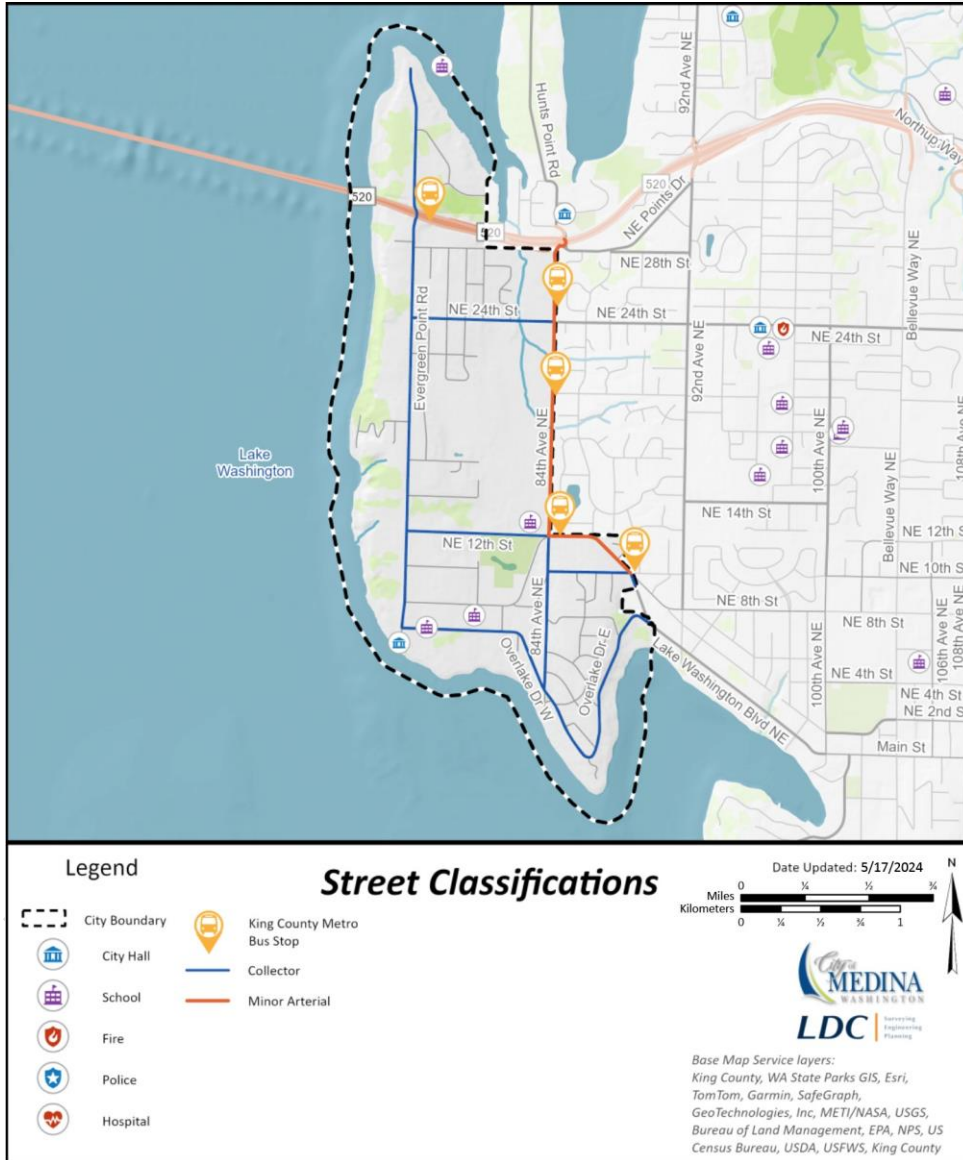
Hunts Point Rd
92nd Ave NE
Northup Way
520
NE Points Dr
520
520
NE 28th St
NE 24th St
NE 24th St
NE 24th St
Bellevue Way NE
Evergreen Point Rd
92nd Ave NE
Lake Washington
84th Ave NE
100th Ave NE
Bellevue Way NE
108th Ave NE
NE 14th St
NE 12th St
NE 12th St
NE 10th St
NE 8th St
NE 8th St
84th Ave NE
Overlake Dr E
Overlake Dr W
Lake Washington Blvd NE
100th Ave NE
NE 4th St
106th Ave NE
108th Ave NE
NE 4th St
NE 2nd St
Main St

Legend

City Boundary
City Hall
School
Fire
Police
Hospital
King County Metro Bus Stop
Collector
Minor Arterial

Street Classifications

Date Updated: 5/17/2024
Miles 0 ¼ ½ ¾
Kilometers 0 ¼ ½ ¾ 1
N

City of MEDINA WASHINGTON
LDC Surveying Engineering Planning

Base Map Service layers: King County, WA State Parks GIS, Esri, TomTom, Garmin, SafeGraph, GeoTechnologies, Inc, METI/NASA, USGS, Bureau of Land Management, EPA, NPS, US Census Bureau, USDA, USFWS, King County